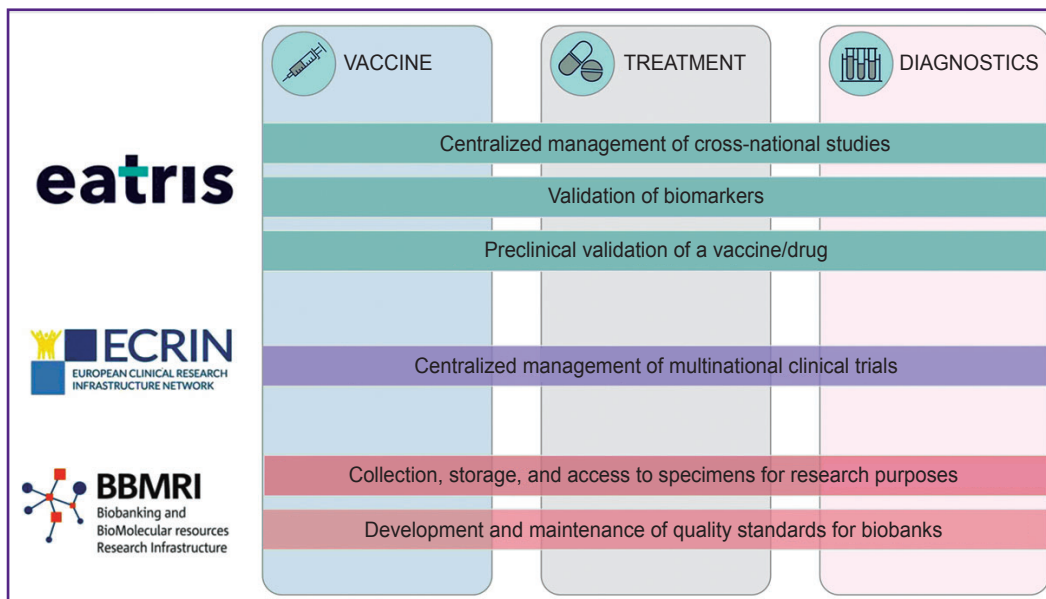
VACCINE

TREATMENT

DIAGNOSTICS

eatris

Centralized management of cross-national studies

Validation of biomarkers

Preclinical validation of a vaccine/drug

ECRIN
EUROPEAN CLINICAL RESEARCH INFRASTRUCTURE NETWORK

Centralized management of multinational clinical trials

BBMRI
Biobanking and BioMolecular resources Research Infrastructure

Collection, storage, and access to specimens for research purposes

Development and maintenance of quality standards for biobanks